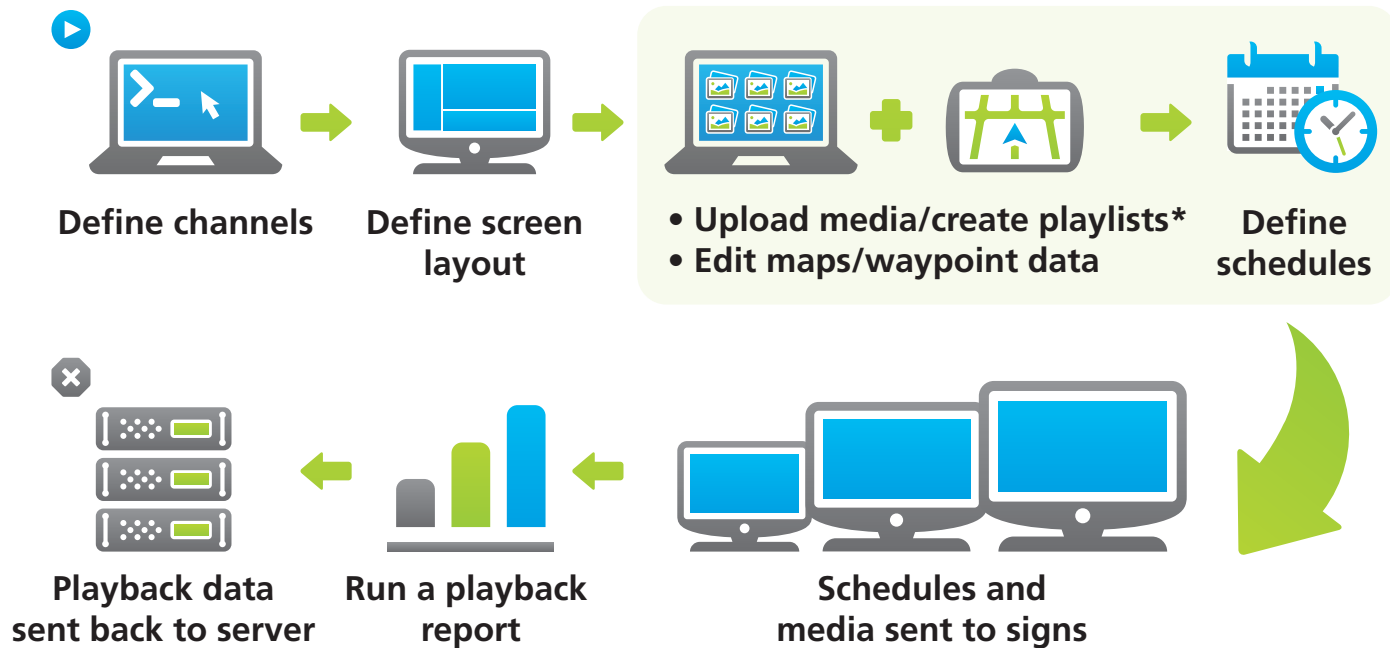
Define channels

Define screen layout

• Upload media/create playlists*
• Edit maps/waypoint data

Define schedules

Playback data sent back to server

Run a playback report

Schedules and media sent to signs